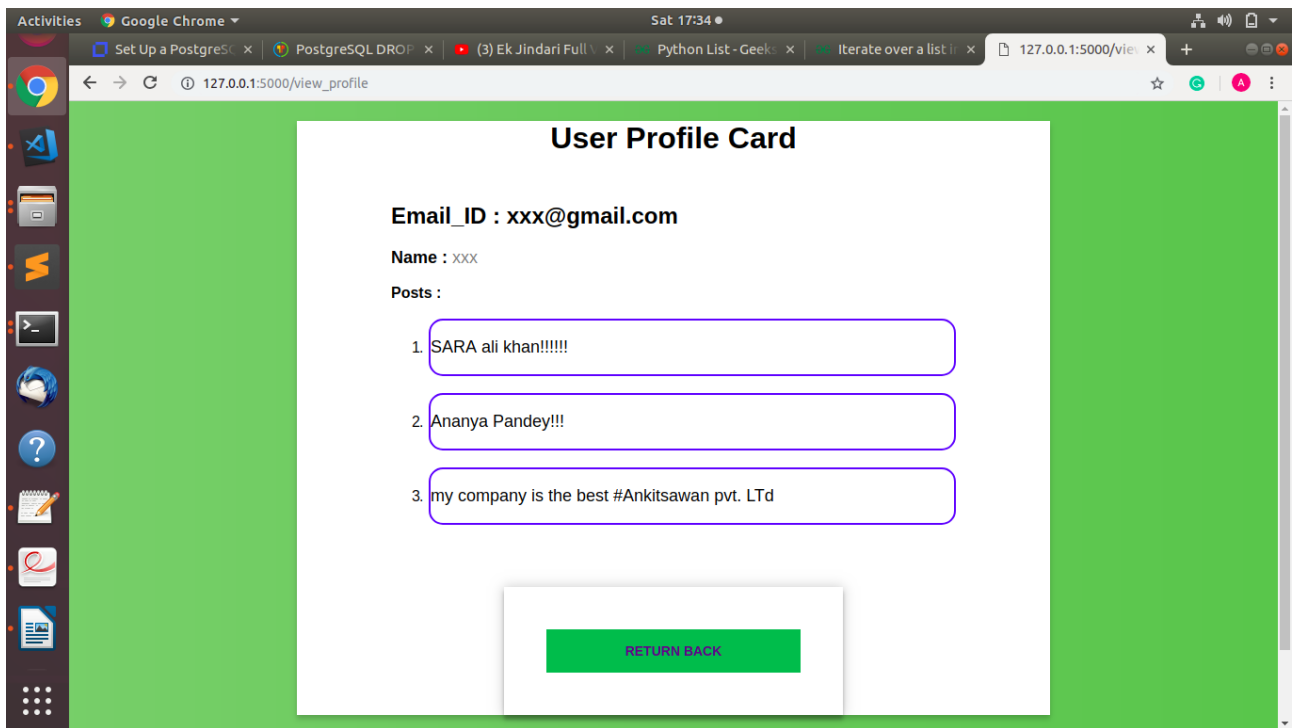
Activities Google Chrome Sat 17:34

Set Up a PostgreSQ × PostgreSQL DROP × (3) Ek Jindari Full V × Python List - Geeks × Iterate over a list ir × 127.0.0.1:5000/view ×

127.0.0.1:5000/view_profile

User Profile Card

Email_ID : xxx@gmail.com

Name : xxx

Posts :

1. SARA ali khan!!!!!!
2. Ananya Pandey!!!
3. my company is the best #Ankitsawan pvt. LTd

RETURN BACK